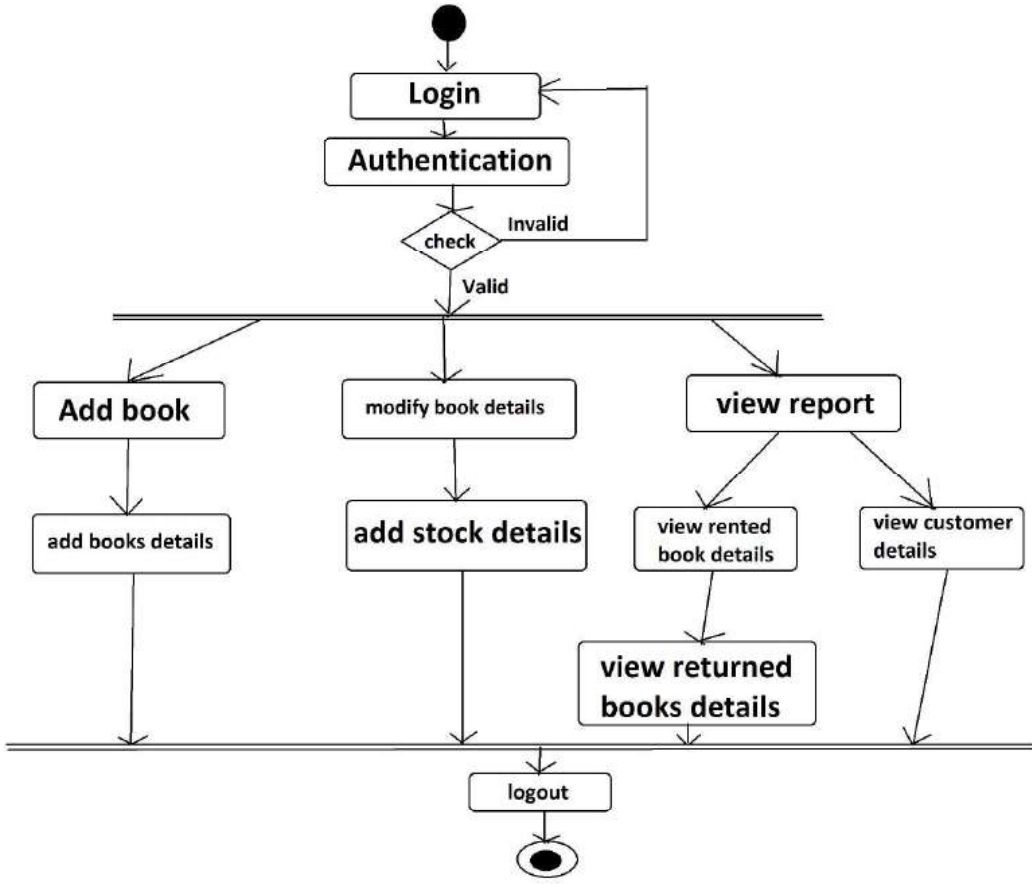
Login

Authentication

check

Invalid

Valid

Add book

modify book details

view report

add books details

add stock details

view rented book details

view customer details

view returned books details

logout